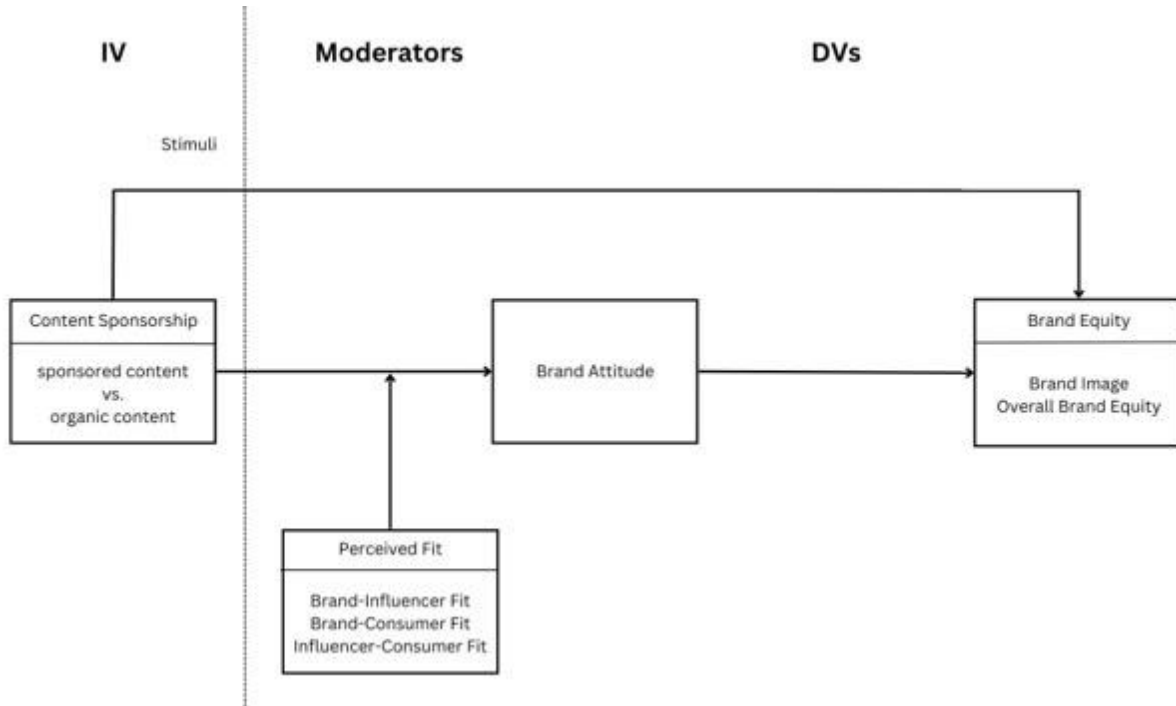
IV

Moderators

DVs

Stimuli

Content Sponsorship

sponsored content vs. organic content

Brand Attitude

Brand Equity

Brand Image
Overall Brand Equity

Perceived Fit

Brand-Influencer Fit
Brand-Consumer Fit
Influencer-Consumer Fit